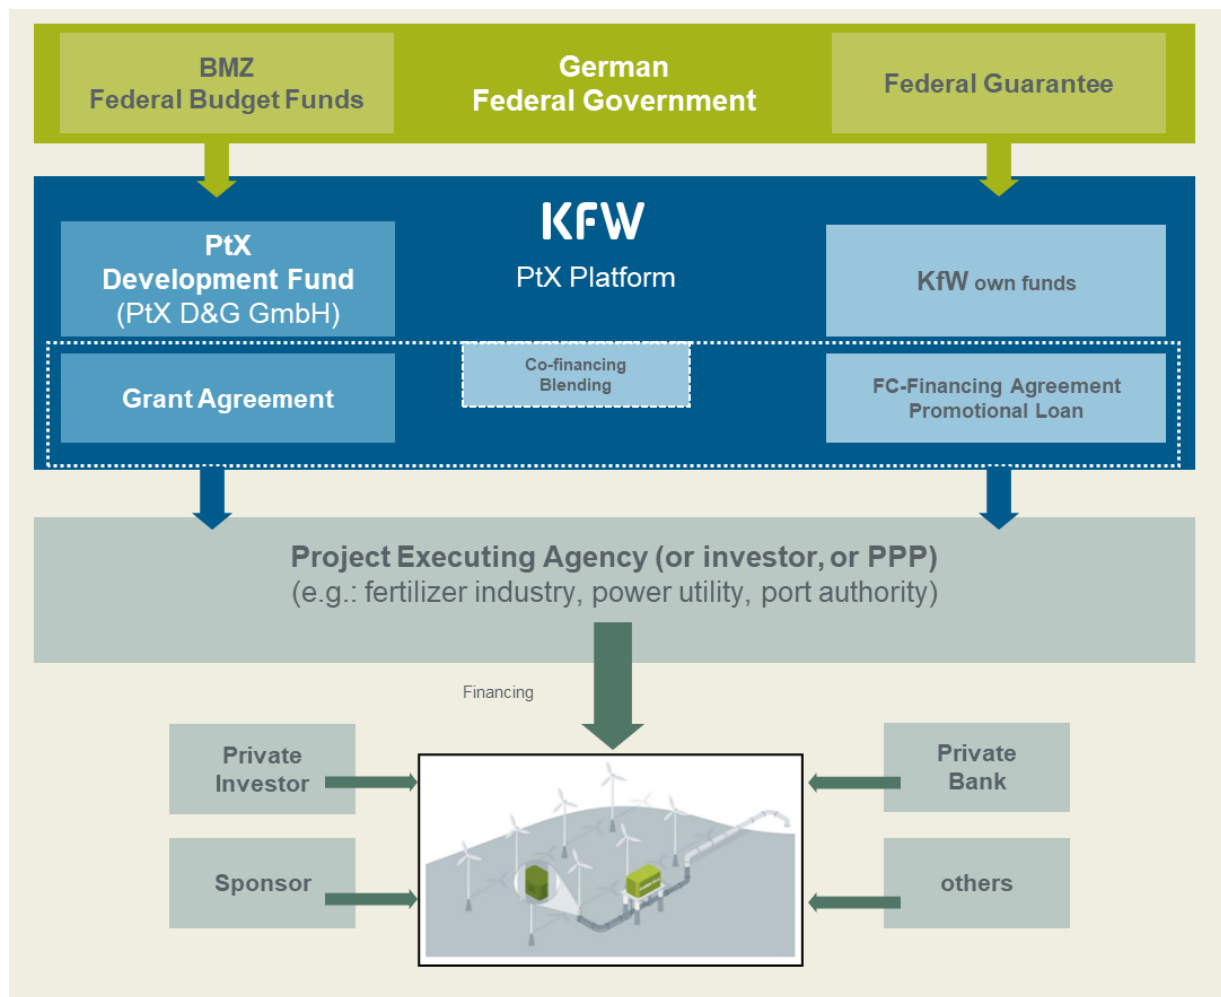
BMZ
Federal Budget Funds

German
Federal Government

Federal Guarantee

KFW

PtX
Development Fund
(PtX D&G GmbH)

PtX Platform

KfW own funds

Grant Agreement

Co-financing
Blending

FC-Financing Agreement
Promotional Loan

Project Executing Agency (or investor, or PPP)
(e.g.: fertilizer industry, power utility, port authority)

Financing

Private
Investor

Private
Bank

Sponsor

others